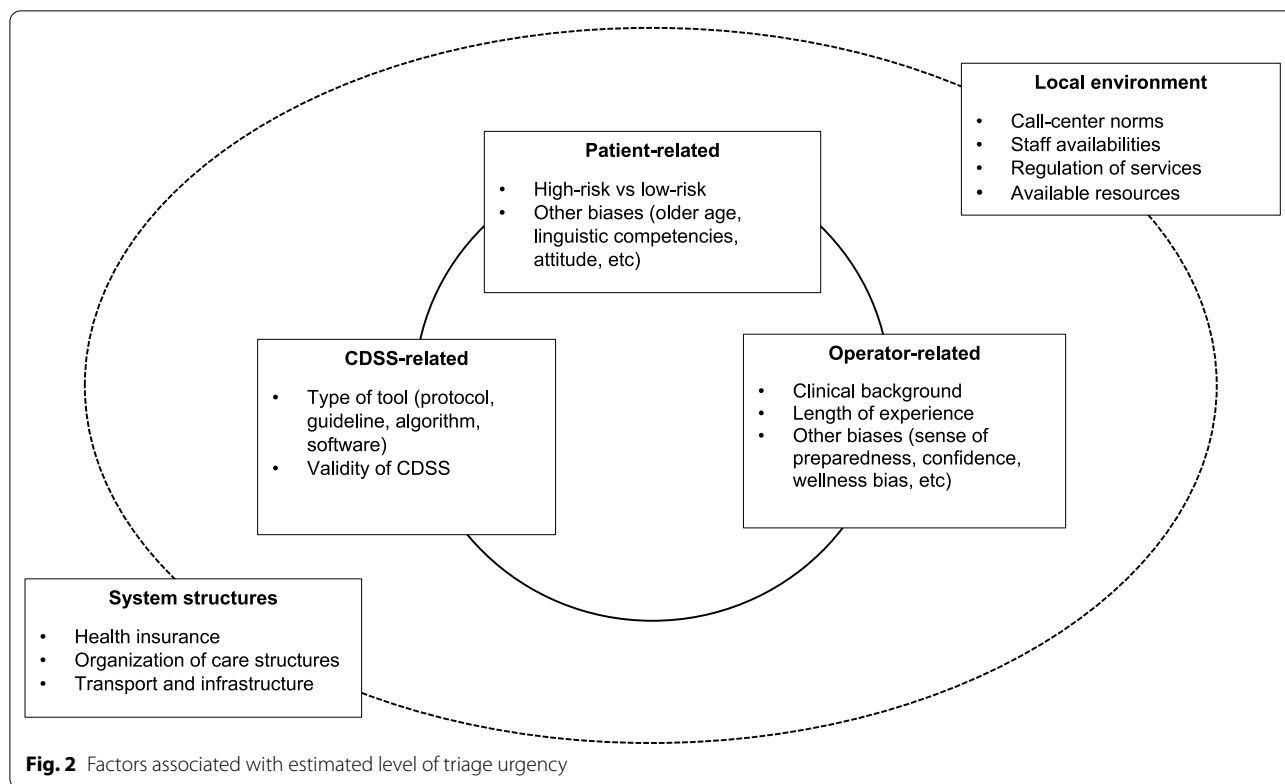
Local environment

- Call-center norms
- Staff availabilities
- Regulation of services
- Available resources

Patient-related

- High-risk vs low-risk
- Other biases (older age, linguistic competencies, attitude, etc)

CDSS-related

- Type of tool (protocol, guideline, algorithm, software)
- Validity of CDSS

Operator-related

- Clinical background
- Length of experience
- Other biases (sense of preparedness, confidence, wellness bias, etc)

System structures

- Health insurance
- Organization of care structures
- Transport and infrastructure

**Fig. 2** Factors associated with estimated level of triage urgency